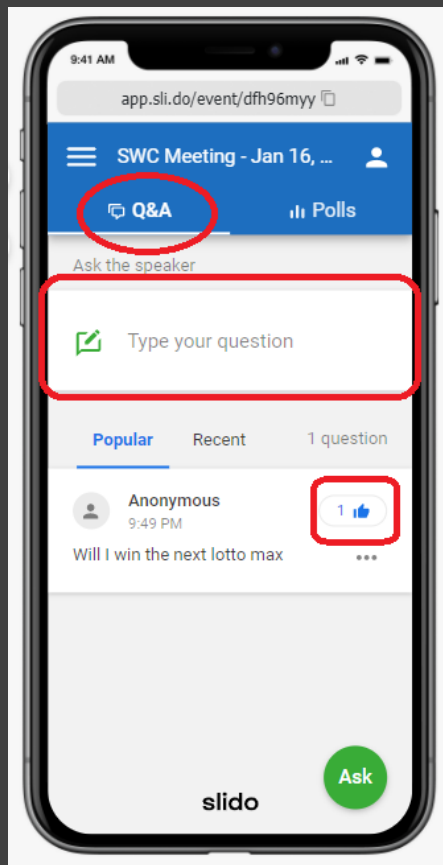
9:41 AM

app.sli.do/event/dfh96myy

SWC Meeting - Jan 16, ...

Q&A

Polls

Ask the speaker

Type your question

Popular

Recent

1 question

Anonymous

9:49 PM

1

Will I win the next lotto max

Ask

slido